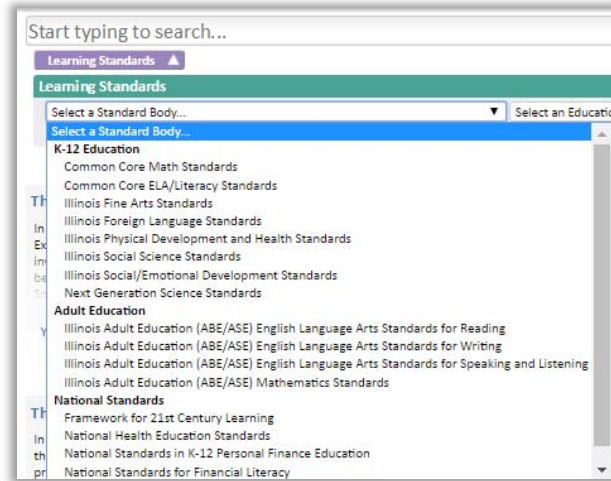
Start typing to search...

Learning Standards ▲

Learning Standards

Select a Standard Body... ▼ Select an Educatio

Select a Standard Body...

K-12 Education

Common Core Math Standards

Common Core ELA/Literacy Standards

Illinois Fine Arts Standards

Illinois Foreign Language Standards

Illinois Physical Development and Health Standards

Illinois Social Science Standards

Illinois Social/Emotional Development Standards

Next Generation Science Standards

Adult Education

Illinois Adult Education (ABE/ASE) English Language Arts Standards for Reading

Illinois Adult Education (ABE/ASE) English Language Arts Standards for Writing

Illinois Adult Education (ABE/ASE) English Language Arts Standards for Speaking and Listening

Illinois Adult Education (ABE/ASE) Mathematics Standards

National Standards

Framework for 21st Century Learning

National Health Education Standards

National Standards in K-12 Personal Finance Education

National Standards for Financial Literacy

Th

In

Ex

in

be

Y

Th

In

th

pr